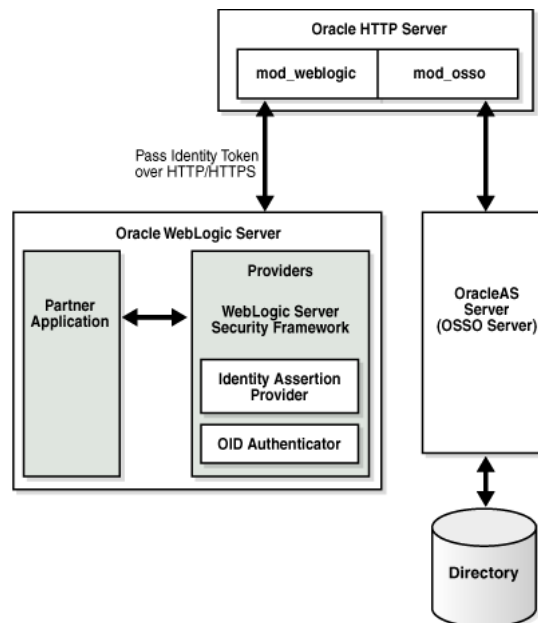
Oracle HTTP Server

mod_weblogic

mod_osso

Pass Identity Token over HTTP/HTTPS

Oracle WebLogic Server

Partner Application

Providers

WebLogic Server Security Framework

Identity Assertion Provider

OID Authenticator

OracleAS Server (OSSO Server)

Directory